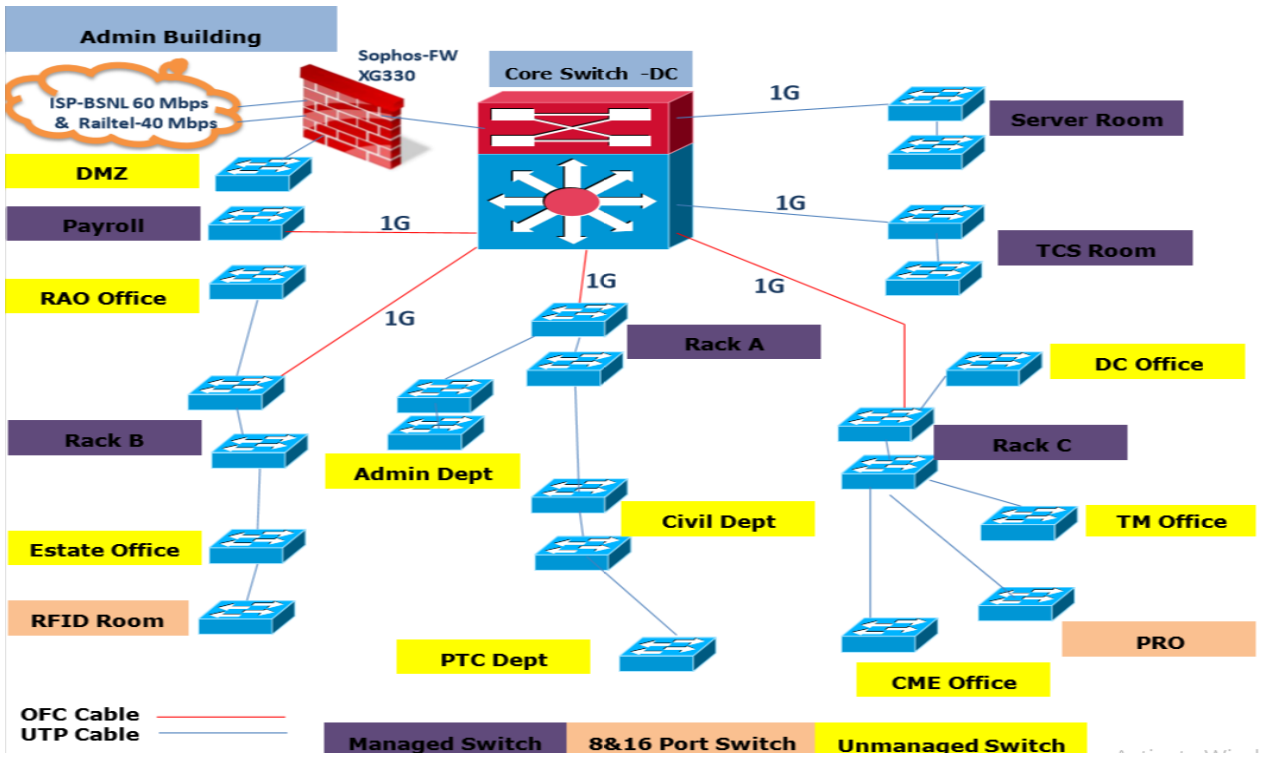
Admin Building

Sophos-FW XG330

ISP-BSNL 60 Mbps & Railtel-40 Mbps

Core Switch -DC

1G

Server Room

DMZ

Payroll

1G

1G

TCS Room

RAO Office

1G

1G

1G

Rack A

DC Office

Rack B

Admin Dept

Rack C

Civil Dept

TM Office

Estate Office

RFID Room

PRO

PTC Dept

CME Office

OFC Cable

UTP Cable

Managed Switch

8&16 Port Switch

Unmanaged Switch